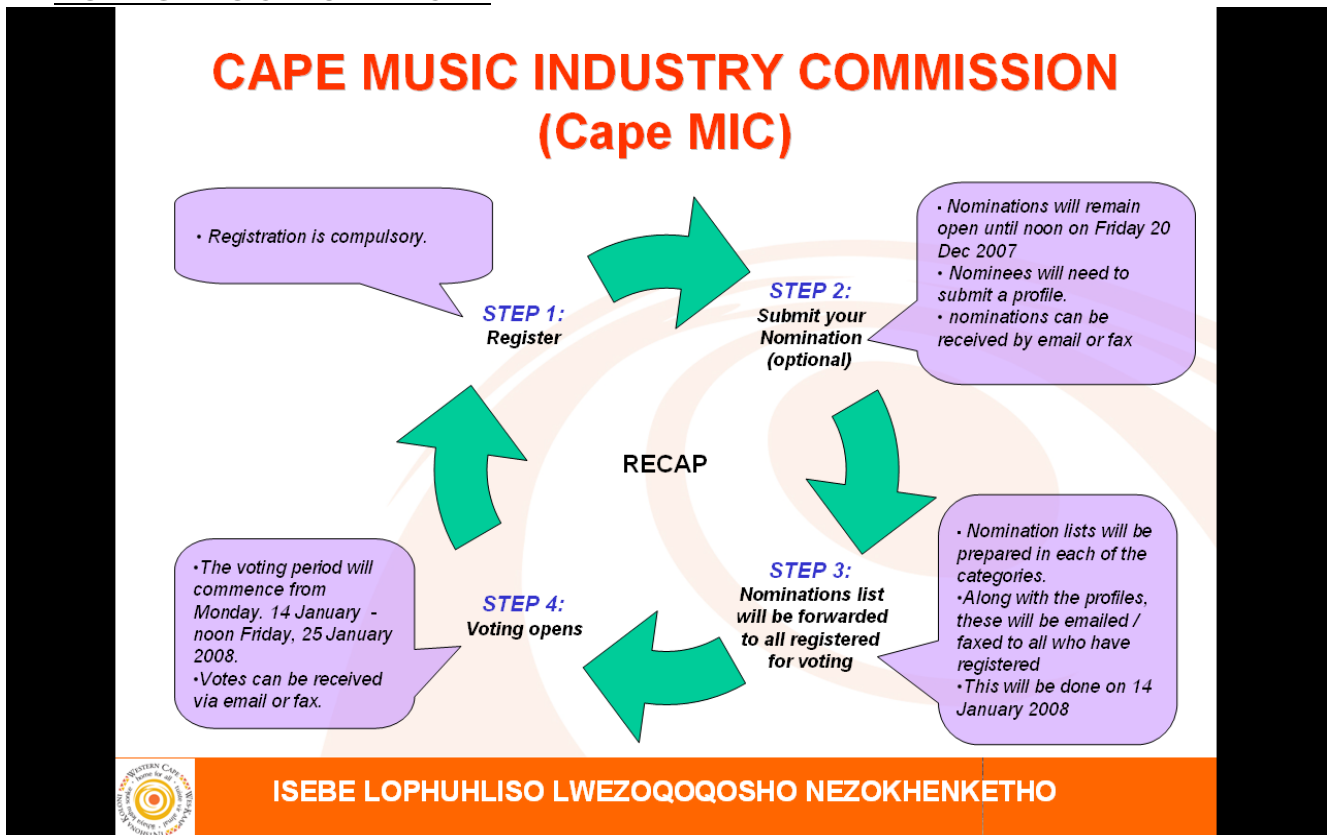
CAPE MUSIC INDUSTRY COMMISSION
(Cape MIC)

• Registration is compulsory.

STEP 1:
Register

STEP 2:
Submit your Nomination (optional)

• Nominations will remain open until noon on Friday 20 Dec 2007
• Nominees will need to submit a profile.
• nominations can be received by email or fax

RECAP

•The voting period will commence from Monday. 14 January - noon Friday, 25 January 2008.
•Votes can be received via email or fax.

STEP 4:
Voting opens

STEP 3:
Nominations list will be forwarded to all registered for voting

• Nomination lists will be prepared in each of the categories.
•Along with the profiles, these will be emailed / faxed to all who have registered
•This will be done on 14 January 2008

WESTERN CAPE • home for all • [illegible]

ISEBE LOPHUHLISO LWEZOQOQOSHO NEZOKHENKETHO